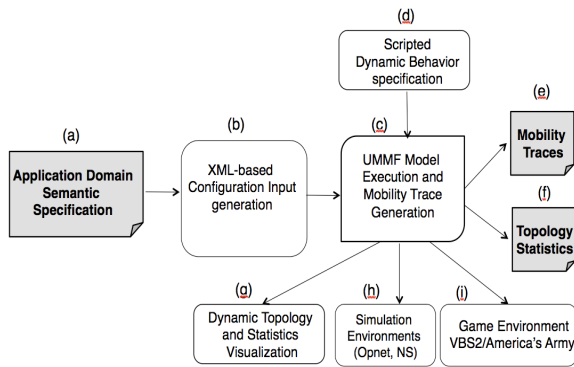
(d)
Scripted Dynamic Behavior specification

(a)
Application Domain Semantic Specification

(b)
XML-based Configuration Input generation

(c)
UMMF Model Execution and Mobility Trace Generation

(e)
Mobility Traces

(f)
Topology Statistics

(g)
Dynamic Topology and Statistics Visualization

(h)
Simulation Environments (Opnet, NS)

(i)
Game Environment VBS2/America's Army